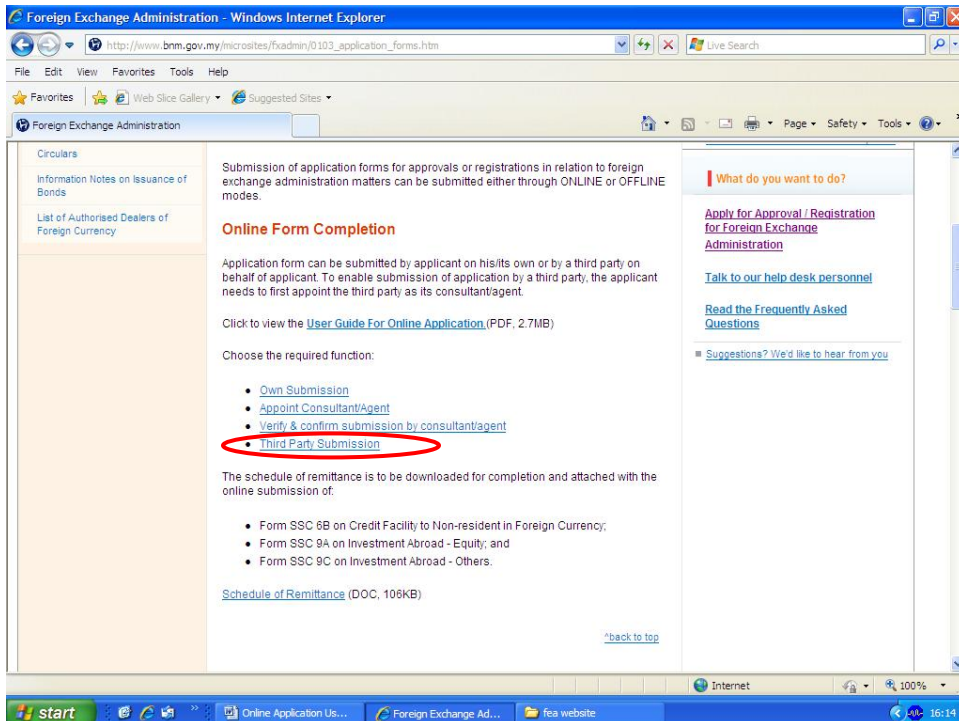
Foreign Exchange Administration - Windows Internet Explorer

http://www.bnm.gov.my/microsites/fxadmin/0103_application_forms.htm

Live Search

File Edit View Favorites Tools Help

Favorites Web Slice Gallery Suggested Sites

Foreign Exchange Administration

Page Safety Tools

Circulars

Information Notes on Issuance of Bonds

List of Authorised Dealers of Foreign Currency

Submission of application forms for approvals or registrations in relation to foreign exchange administration matters can be submitted either through ONLINE or OFFLINE modes.

Online Form Completion

Application form can be submitted by applicant on his/its own or by a third party on behalf of applicant. To enable submission of application by a third party, the applicant needs to first appoint the third party as its consultant/agent.

Click to view the User Guide For Online Application (PDF, 2.7MB)

Choose the required function:

- Own Submission
- Appoint Consultant/Agent
- Verify & confirm submission by consultant/agent
- Third Party Submission

The schedule of remittance is to be downloaded for completion and attached with the online submission of:

- Form SSC 6B on Credit Facility to Non-resident in Foreign Currency;
- Form SSC 9A on Investment Abroad - Equity; and
- Form SSC 9C on Investment Abroad - Others.

Schedule of Remittance (DOC, 106KB)

^back to top

What do you want to do?

Apply for Approval / Registration for Foreign Exchange Administration

Talk to our help desk personnel

Read the Frequently Asked Questions

Suggestions? We'd like to hear from you

Internet

100%

start

Online Application Us...

Foreign Exchange Ad...

fea website

16:14